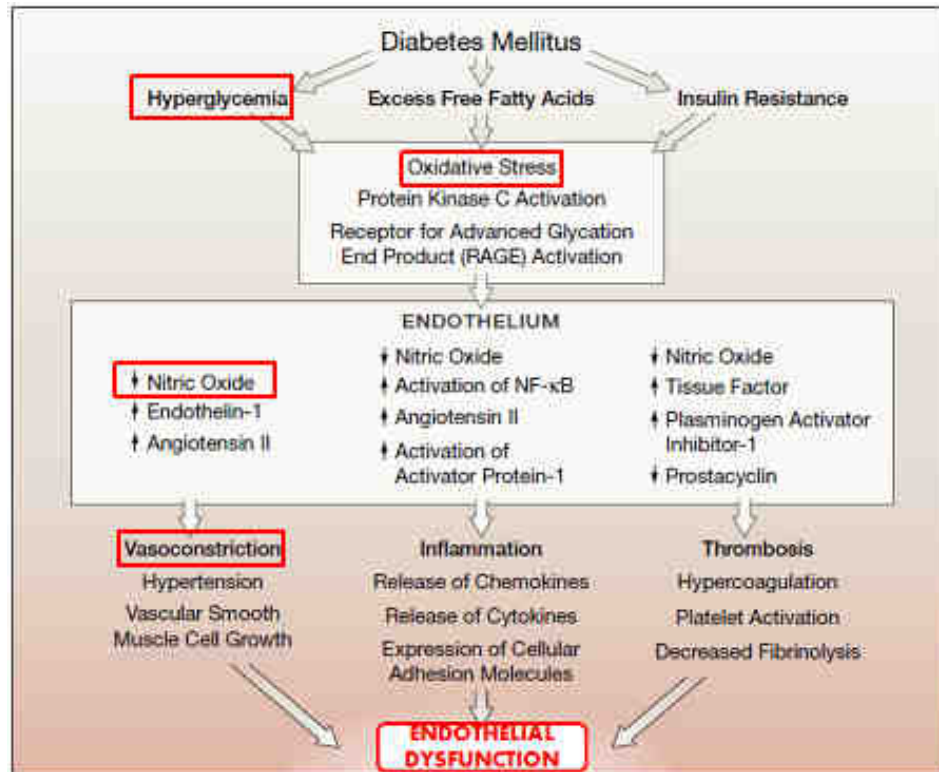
Diabetes Mellitus

Hyperglycemia

Excess Free Fatty Acids

Insulin Resistance

Oxidative Stress
Protein Kinase C Activation
Receptor for Advanced Glycation End Product (RAGE) Activation

ENDOTHELIUM

↓ Nitric Oxide
↑ Endothelin-1
↑ Angiotensin II

↓ Nitric Oxide
↑ Activation of NF-κB
↑ Angiotensin II
↑ Activation of Activator Protein-1

↓ Nitric Oxide
↑ Tissue Factor
↑ Plasminogen Activator Inhibitor-1
↓ Prostacyclin

Vasoconstriction
Hypertension
Vascular Smooth Muscle Cell Growth

Inflammation
Release of Chemokines
Release of Cytokines
Expression of Cellular Adhesion Molecules

Thrombosis
Hypercoagulation
Platelet Activation
Decreased Fibrinolysis

ENDOTHELIAL DYSFUNCTION